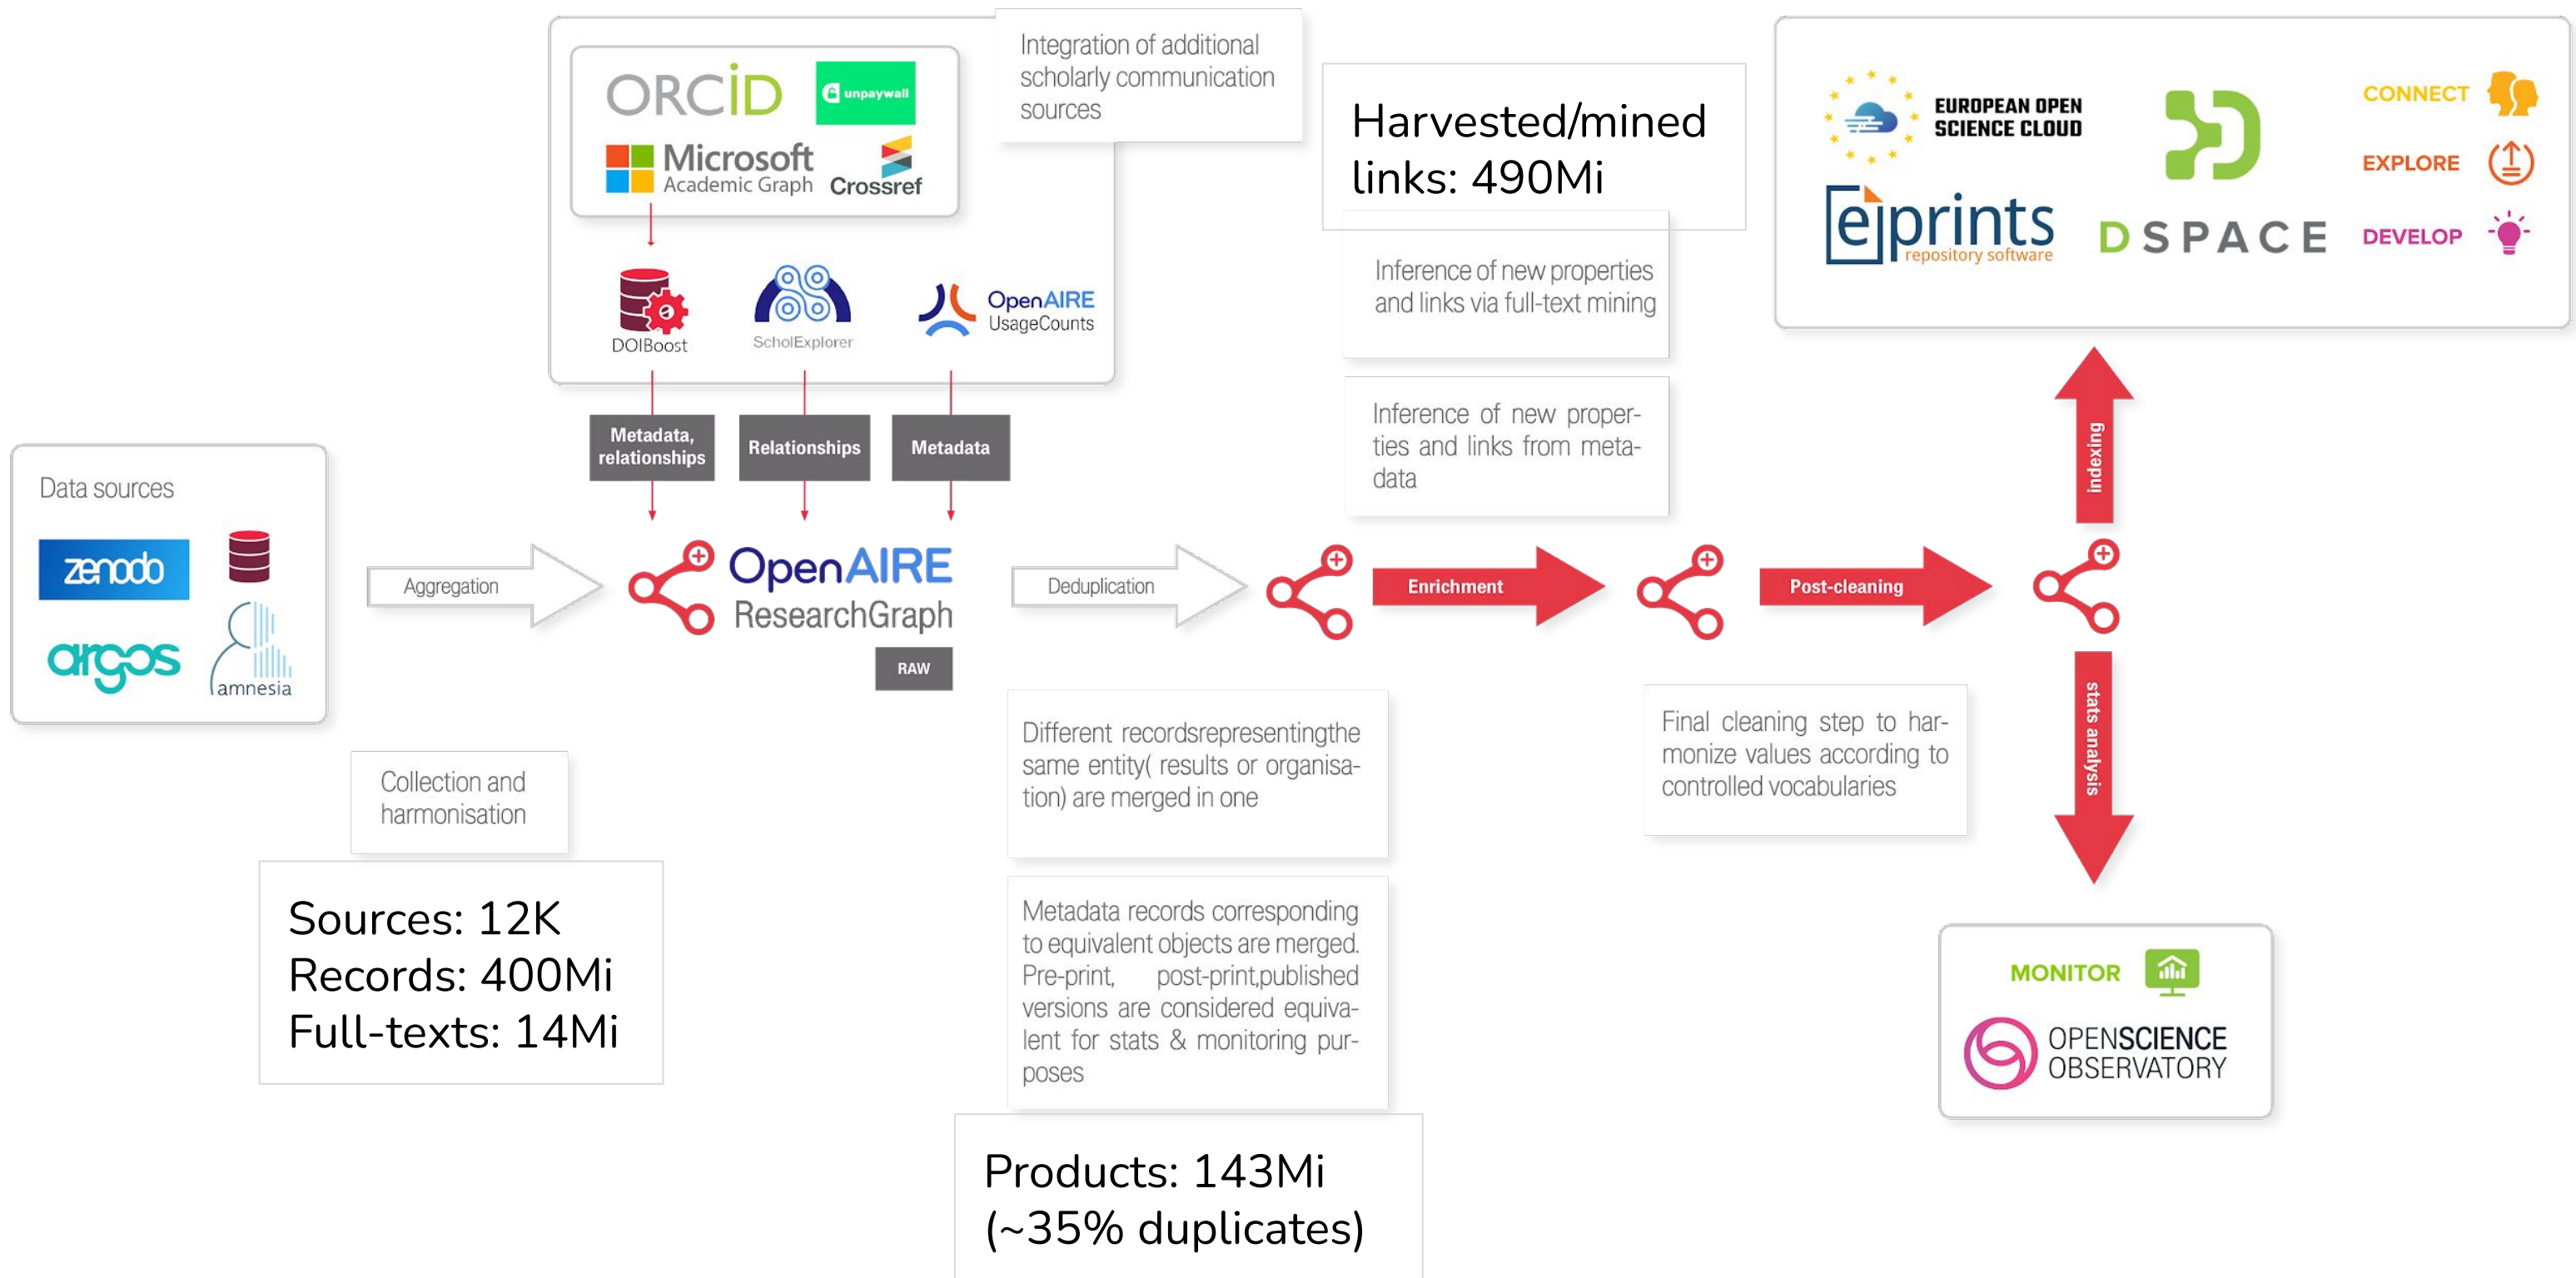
ORCID
unpaywall
Microsoft Academic Graph
Crossref

Integration of additional scholarly communication sources

DOIBoost
ScholExplorer
OpenAIRE UsageCounts

Metadata, relationships
Relationships
Metadata

Harvested/mined links: 490Mi

Inference of new properties and links via full-text mining

Inference of new properties and links from metadata

EUROPEAN OPEN SCIENCE CLOUD
eprints repository software
DSPACE
CONNECT
EXPLORE
DEVELOP

Data sources
zenodo
argos
amnesia

Aggregation

OpenAIRE ResearchGraph
RAW

Deduplication

Enrichment

Post-cleaning

indexing

stats analysis

Collection and harmonisation

Sources: 12K
Records: 400Mi
Full-texts: 14Mi

Different recordsrepresentingthe same entity( results or organisation) are merged in one

Metadata records corresponding to equivalent objects are merged. Pre-print, post-print,published versions are considered equivalent for stats & monitoring purposes

Products: 143Mi
(~35% duplicates)

Final cleaning step to harmonize values according to controlled vocabularies

MONITOR
OPENSCIENCE OBSERVATORY